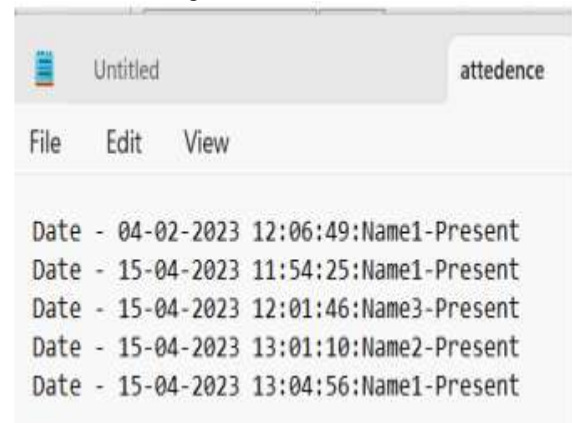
Untitled

attedence

File Edit View

Date - 04-02-2023 12:06:49:Name1-Present
Date - 15-04-2023 11:54:25:Name1-Present
Date - 15-04-2023 12:01:46:Name3-Present
Date - 15-04-2023 13:01:10:Name2-Present
Date - 15-04-2023 13:04:56:Name1-Present